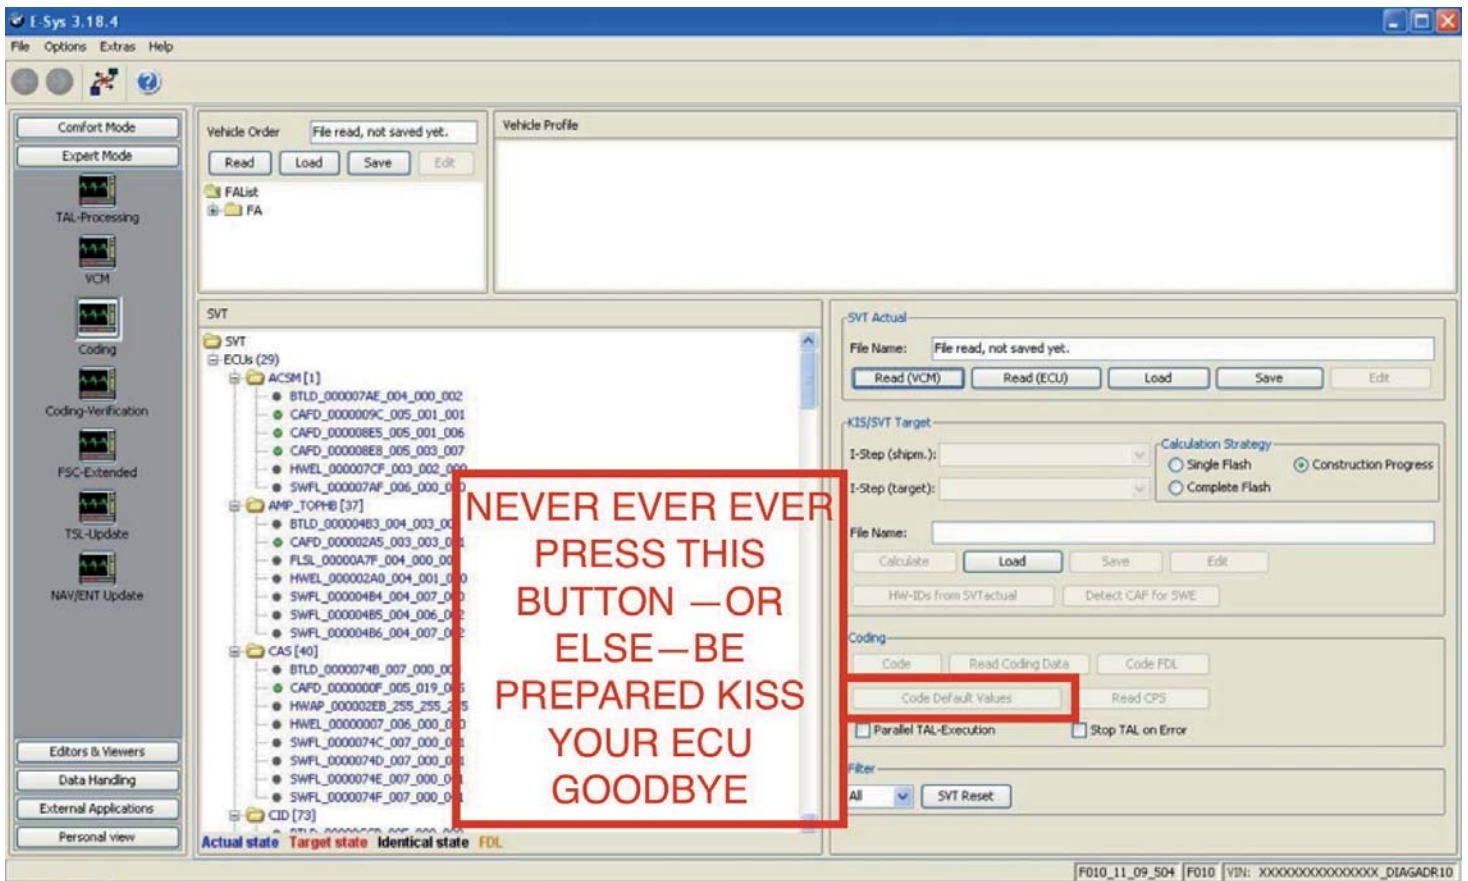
E-Sys 3.18.4
File Options Extras Help

Comfort Mode
Expert Mode
TAL-Processing
VCM
Coding
Coding-Verification
FSC-Extended
TSL-Update
NAV/ENT Update
Editors & Viewers
Data Handling
External Applications
Personal view

Vehicle Order
File read, not saved yet.
Read Load Save Edit
FAList
FA

Vehicle Profile

SVT
SVT
ECUs (29)
ACSM [1]
BTLD_000007AE_004_000_002
CAFD_0000009C_005_001_001
CAFD_000008E5_005_001_006
CAFD_000008E8_005_003_007
HWEL_000007CF_003_002_000
SWFL_000007AF_006_000_0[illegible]
AMP_TOPHB [37]
BTLD_000004B3_004_003_0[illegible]
CAFD_000002A5_003_003_0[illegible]
FLSL_00000A7F_004_000_0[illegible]
HWEL_000002A0_004_001_0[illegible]
SWFL_000004B4_004_007_0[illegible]
SWFL_000004B5_004_006_0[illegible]
SWFL_000004B6_004_007_0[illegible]
CAS [40]
BTLD_0000074B_007_000_0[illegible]
CAFD_0000000F_005_019_0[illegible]
HWAP_000002EB_255_255_2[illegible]
HWEL_00000007_006_000_0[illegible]
SWFL_0000074C_007_000_0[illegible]
SWFL_0000074D_007_000_0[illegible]
SWFL_0000074E_007_000_0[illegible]
SWFL_0000074F_007_000_0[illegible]
CID [73]
Actual state Target state Identical state FDL

NEVER EVER EVER PRESS THIS BUTTON —OR ELSE— BE PREPARED KISS YOUR ECU GOODBYE

SVT Actual
File Name: File read, not saved yet.
Read (VCM) Read (ECU) Load Save Edit
KIS/SVT Target
I-Step (shipm.):
I-Step (target):
Calculation Strategy
Single Flash
Construction Progress
Complete Flash
File Name:
Calculate Load Save Edit
HW-IDs from SVTactual Detect CAF for SWE
Coding
Code Read Coding Data Code FDL
Code Default Values Read CPS
Parallel TAL-Execution Stop TAL on Error
Filter
All SVT Reset

F010_11_09_504 F010 VIN: XXXXXXXXXXXXXXX_DIAGADR10